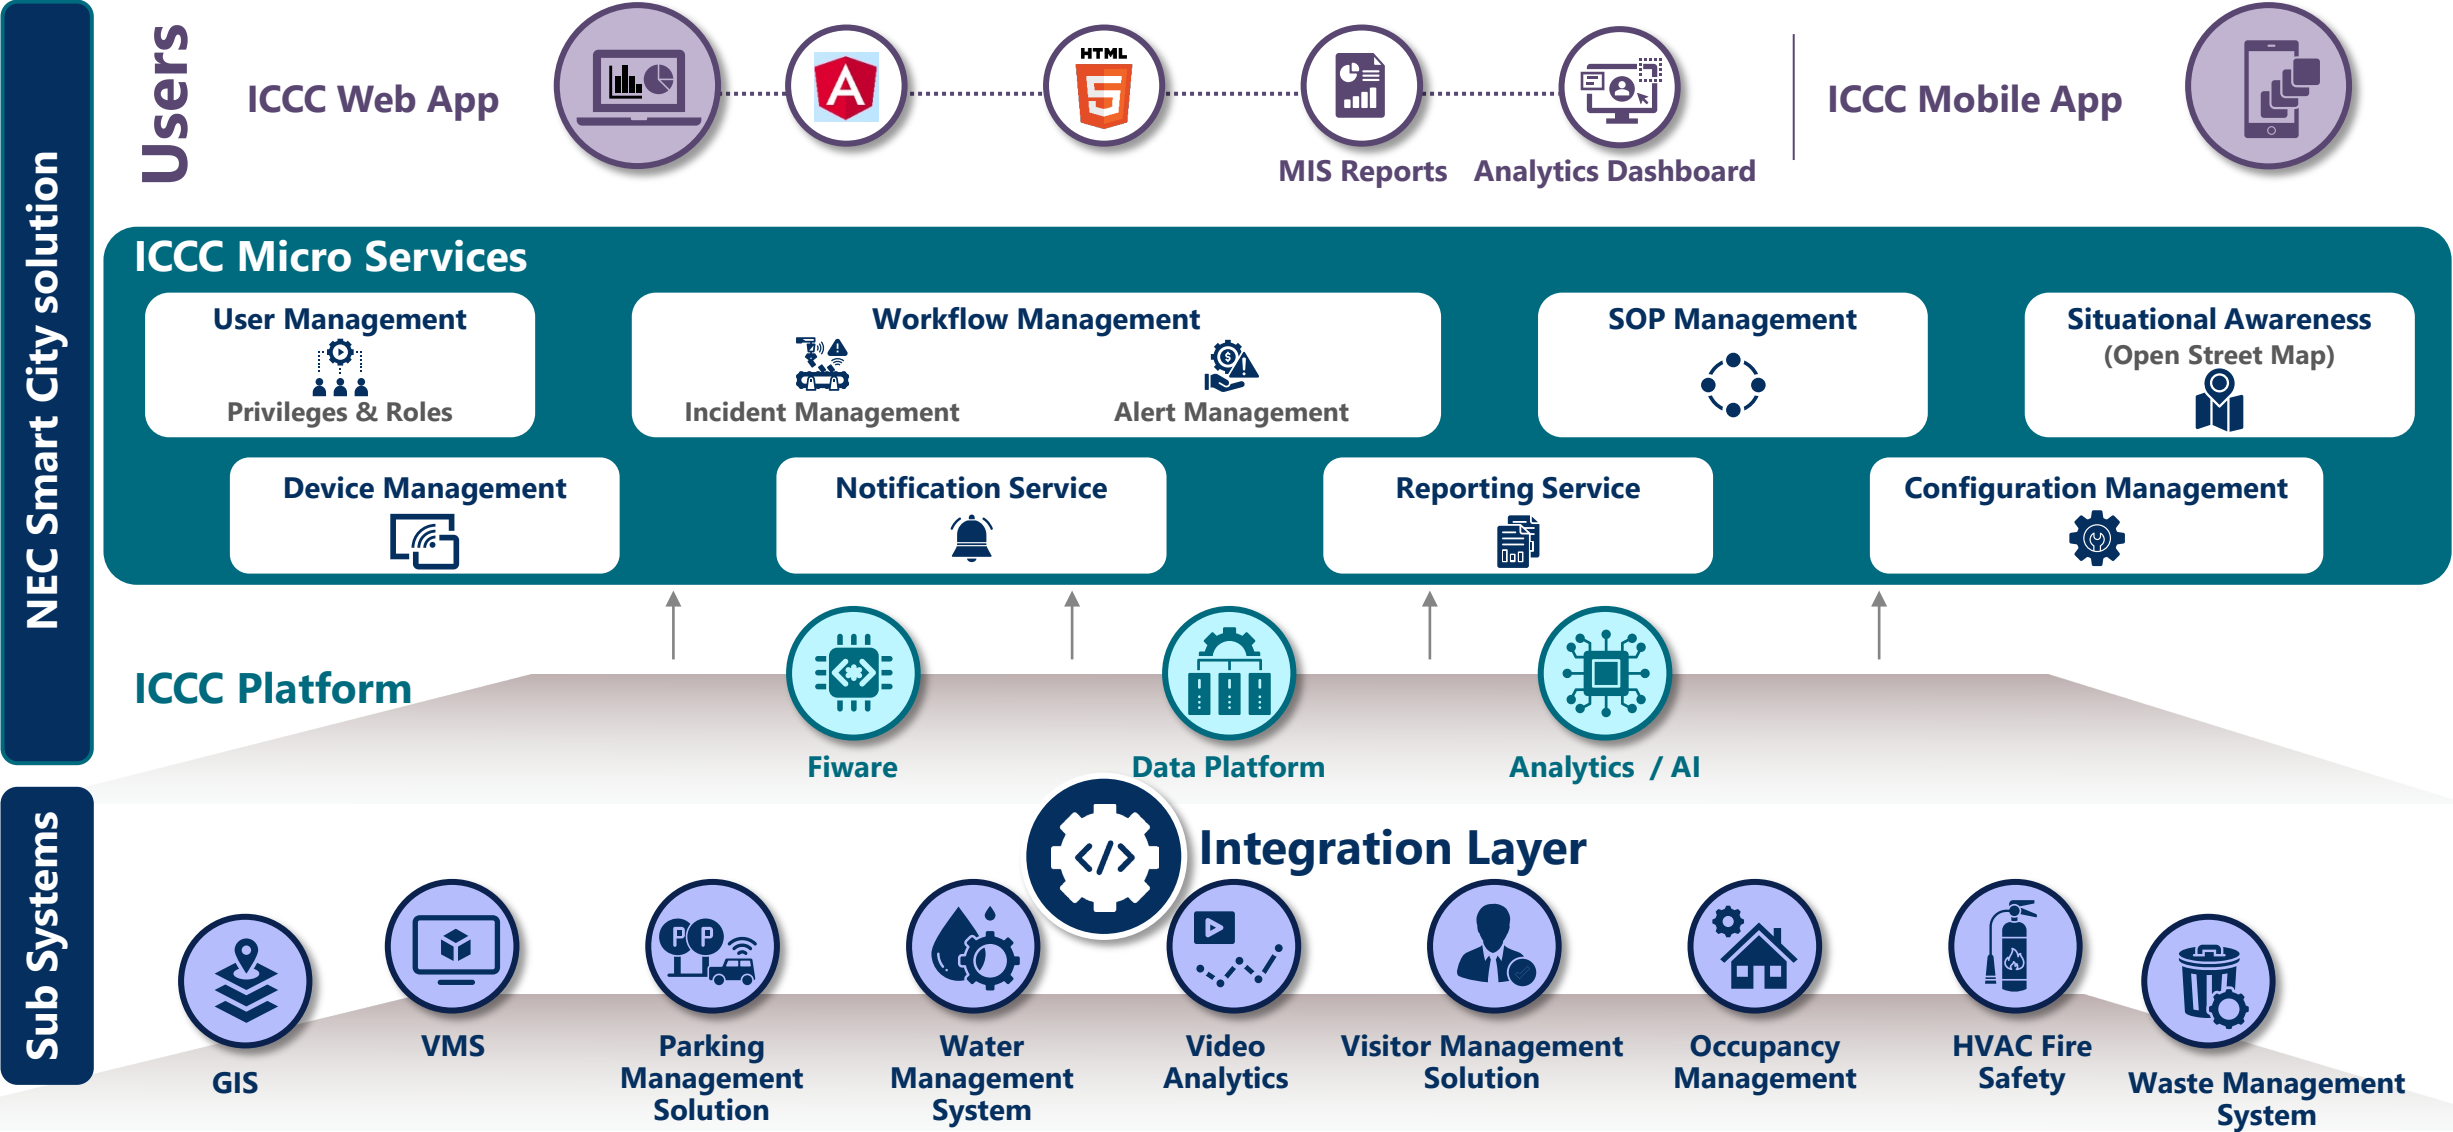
NEC Smart City solution

Users

ICCC Web App

HTML

MIS Reports

Analytics Dashboard

ICCC Mobile App

ICCC Micro Services

User Management
Privileges & Roles

Workflow Management
Incident Management
Alert Management

SOP Management

Situational Awareness
(Open Street Map)

Device Management

Notification Service

Reporting Service

Configuration Management

ICCC Platform

Fiware

Data Platform

Analytics / AI

Sub Systems

Integration Layer

GIS

VMS

Parking Management Solution

Water Management System

Video Analytics

Visitor Management Solution

Occupancy Management

HVAC Fire Safety

Waste Management System